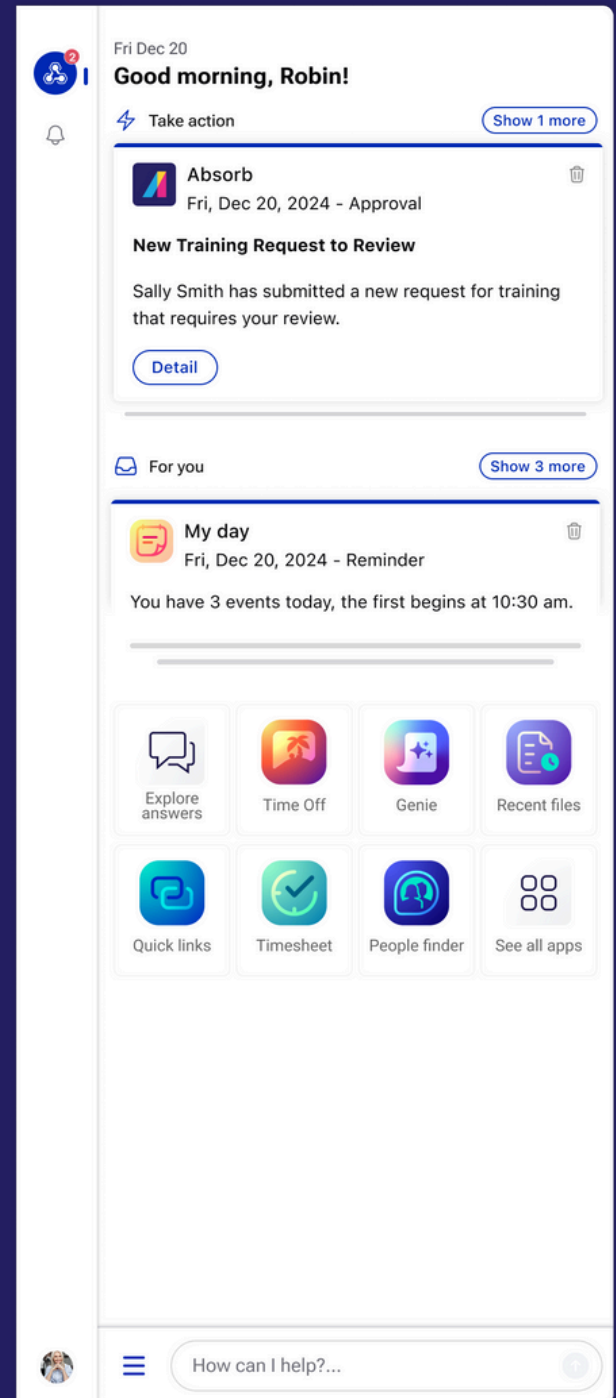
2

Fri Dec 20
Good morning, Robin!

Take action
Show 1 more

Absorb
Fri, Dec 20, 2024 - Approval

New Training Request to Review

Sally Smith has submitted a new request for training that requires your review.

Detail

For you
Show 3 more

My day
Fri, Dec 20, 2024 - Reminder

You have 3 events today, the first begins at 10:30 am.

Explore answers
Time Off
Genie
Recent files
Quick links
Timesheet
People finder
See all apps

How can I help?...